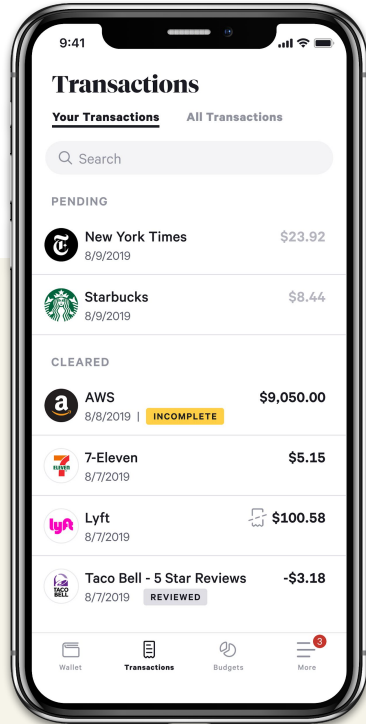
9:41

Transactions

Your Transactions All Transactions

Search

PENDING

New York Times $23.92
8/9/2019

Starbucks $8.44
8/9/2019

CLEARED

AWS $9,050.00
8/8/2019 | INCOMPLETE

7-Eleven $5.15
8/7/2019

Lyft $100.58
8/7/2019

Taco Bell - 5 Star Reviews -$3.18
8/7/2019 REVIEWED

Wallet Transactions Budgets 3 More